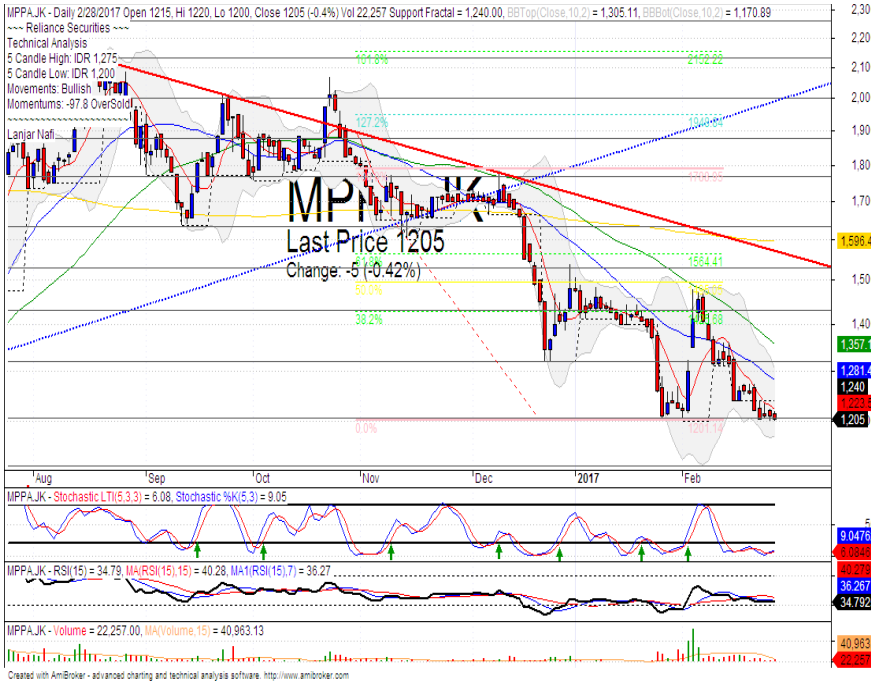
MPPAJK - Daily 2/28/2017 Open 1215, Hi 1220, Lo 1200, Close 1205 (-0.4%) Vol 22,257 Support Fractal = 1,240.00, BBTop(Close,10,2) = 1,305.11, BBBot(Close,10,2) = 1,170.89

~~~ Reliance Securities ~~~
Technical Analysis
5 Candle High: IDR 1,275
5 Candle Low: IDR 1,200
Movements: Bullish
Momentums: -97.8 OverSold

Lanjar Nafi

MPPAJK
Last Price 1205
Change: -5 (-0.42%)

161.8%
2152.22
127.2%
1940.84
1700.65
1564.41
61.8%
50.0%
38.2%
1418.68
0.0%
1201.14

2,30
2,20
2,10
2,00
1,90
1,80
1,70
1,596.4
1,50
1,40
1,357.1
1,281.4
1,240
1,223.5
1,205

Aug
Sep
Oct
Nov
Dec
2017
Feb

MPPAJK - Stochastic LTI(5,3,3) = 6.08, Stochastic %K(5,3) = 9.05
9.0476
6.0846

MPPAJK - RSI(15) = 34.79, MA(RSI(15),15) = 40.28, MA1(RSI(15),7) = 36.27
40.278
36.267
34.792

MPPAJK - Volume = 22,257.00, MA(Volume,15) = 40,963.13
40,963
22,257

Created with AmiBroker - advanced charting and technical analysis software. http://www.amibroker.com